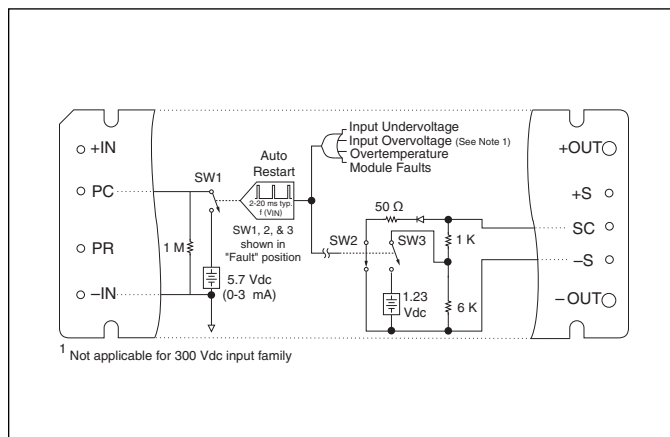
+IN

PC

PR

–IN

SW1

Auto Restart

2-20 ms typ. f (VIN)

SW1, 2, & 3 shown in "Fault" position

1 M

5.7 Vdc (0-3 mA)

Input Undervoltage
Input Overvoltage (See Note 1)
Overtemperature
Module Faults

50 Ω

SW2

SW3

1 K

1.23 Vdc

6 K

+OUT

+S

SC

–S

–OUT

$^1$ Not applicable for 300 Vdc input family